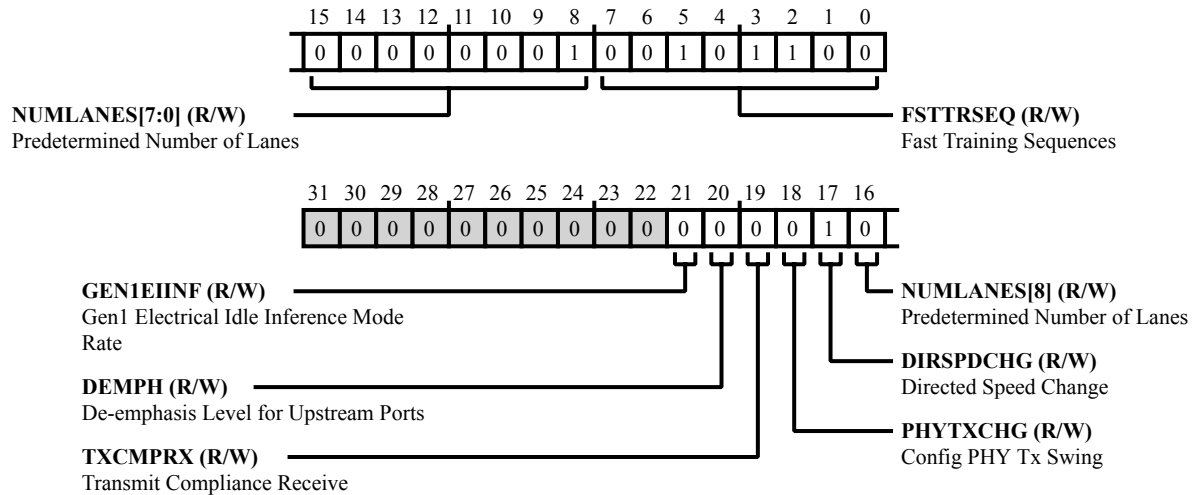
15 14 13 12 11 10 9 8 7 6 5 4 3 2 1 0

0 0 0 0 0 0 0 1 0 0 1 0 1 1 0 0

**NUMLANES[7:0] (R/W)**
Predetermined Number of Lanes

**FSTTRSEQ (R/W)**
Fast Training Sequences

31 30 29 28 27 26 25 24 23 22 21 20 19 18 17 16

0 0 0 0 0 0 0 0 0 0 0 0 0 0 1 0

**GEN1EIINF (R/W)**
Gen1 Electrical Idle Inference Mode Rate

**NUMLANES[8] (R/W)**
Predetermined Number of Lanes

**DIRSPDCHG (R/W)**
Directed Speed Change

**DEMPH (R/W)**
De-emphasis Level for Upstream Ports

**PHYTXCHG (R/W)**
Config PHY Tx Swing

**TXCMPRX (R/W)**
Transmit Compliance Receive